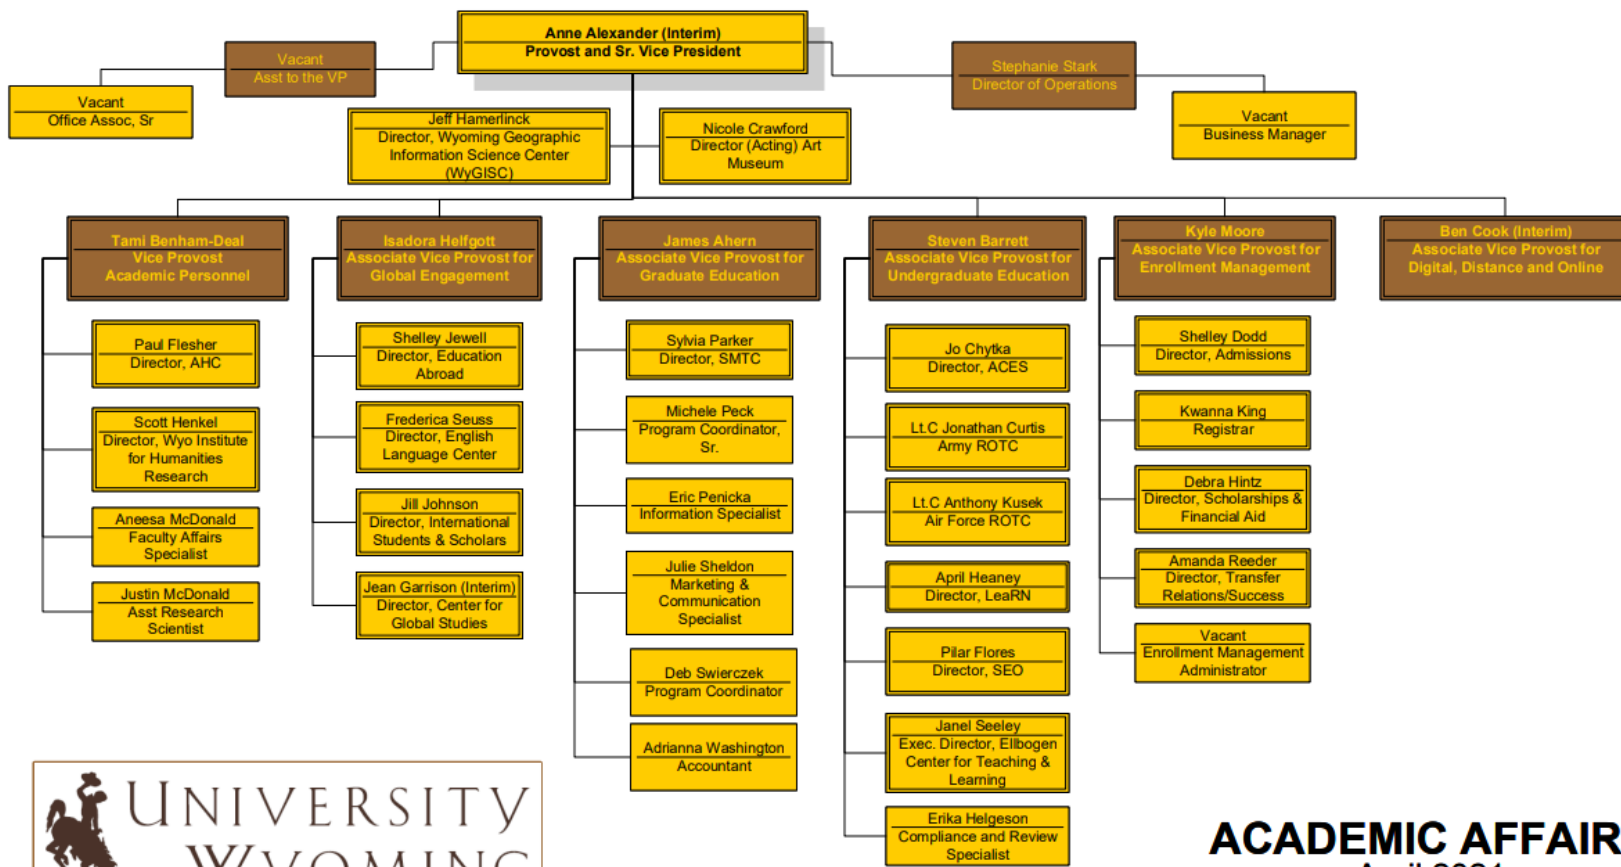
Anne Alexander (Interim)
Provost and Sr. Vice President

Vacant
Asst to the VP

Vacant
Office Assoc, Sr

Stephanie Stark
Director of Operations

Vacant
Business Manager

Jeff Hamerlinck
Director, Wyoming Geographic Information Science Center (WyGISC)

Nicole Crawford
Director (Acting) Art Museum

Tami Benham-Deal
Vice Provost
Academic Personnel

Paul Flesher
Director, AHC

Scott Henkel
Director, Wyo Institute for Humanities Research

Aneesa McDonald
Faculty Affairs Specialist

Justin McDonald
Asst Research Scientist

Isadora Helfgott
Associate Vice Provost for Global Engagement

Shelley Jewell
Director, Education Abroad

Frederica Seuss
Director, English Language Center

Jill Johnson
Director, International Students & Scholars

Jean Garrison (Interim)
Director, Center for Global Studies

James Ahern
Associate Vice Provost for Graduate Education

Sylvia Parker
Director, SMTC

Michele Peck
Program Coordinator, Sr.

Eric Penicka
Information Specialist

Julie Sheldon
Marketing & Communication Specialist

Deb Swierczek
Program Coordinator

Adrianna Washington
Accountant

Steven Barrett
Associate Vice Provost for Undergraduate Education

Jo Chytka
Director, ACES

Lt.C Jonathan Curtis
Army ROTC

Lt.C Anthony Kusek
Air Force ROTC

April Heaney
Director, LeaRN

Pilar Flores
Director, SEO

Janel Seeley
Exec. Director, Ellbogen Center for Teaching & Learning

Erika Helgeson
Compliance and Review Specialist

Kyle Moore
Associate Vice Provost for Enrollment Management

Shelley Dodd
Director, Admissions

Kwanna King
Registrar

Debra Hintz
Director, Scholarships & Financial Aid

Amanda Reeder
Director, Transfer Relations/Success

Vacant
Enrollment Management Administrator

Ben Cook (Interim)
Associate Vice Provost for Digital, Distance and Online

UNIVERSITY
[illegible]

ACADEMIC AFFAIR
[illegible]